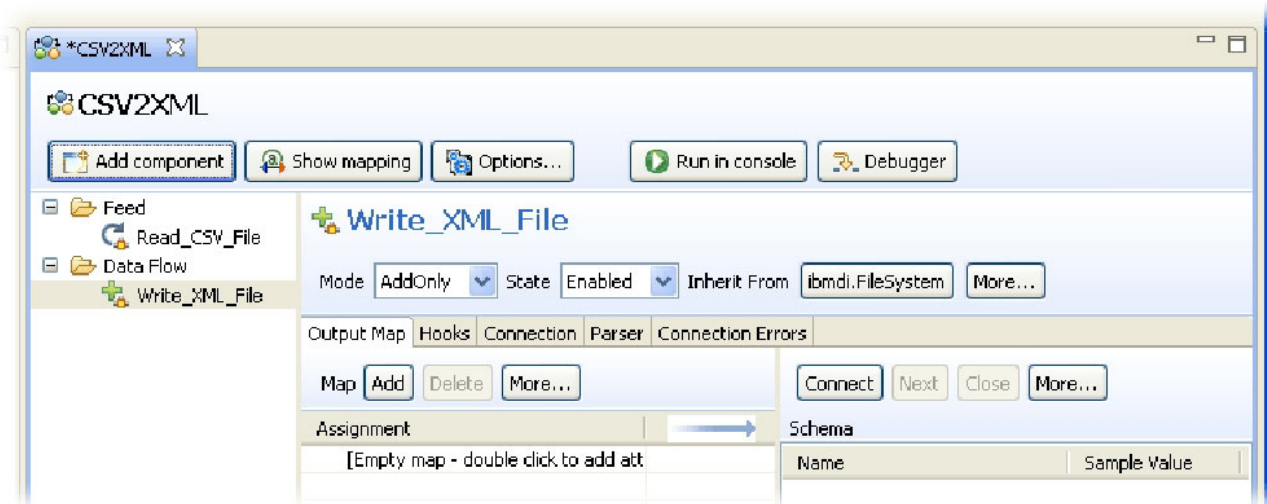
*CSV2XML

CSV2XML

Add component | Show mapping | Options... | Run in console | Debugger

Feed
Read_CSV_File
Data Flow
Write_XML_File

Write_XML_File

Mode AddOnly State Enabled Inherit From ibmdi.FileSystem More...

Output Map | Hooks | Connection | Parser | Connection Errors

Map Add Delete More...

Connect Next Close More...

Assignment

Schema

[Empty map - double click to add att

| Name | Sample Value |
|---|---|